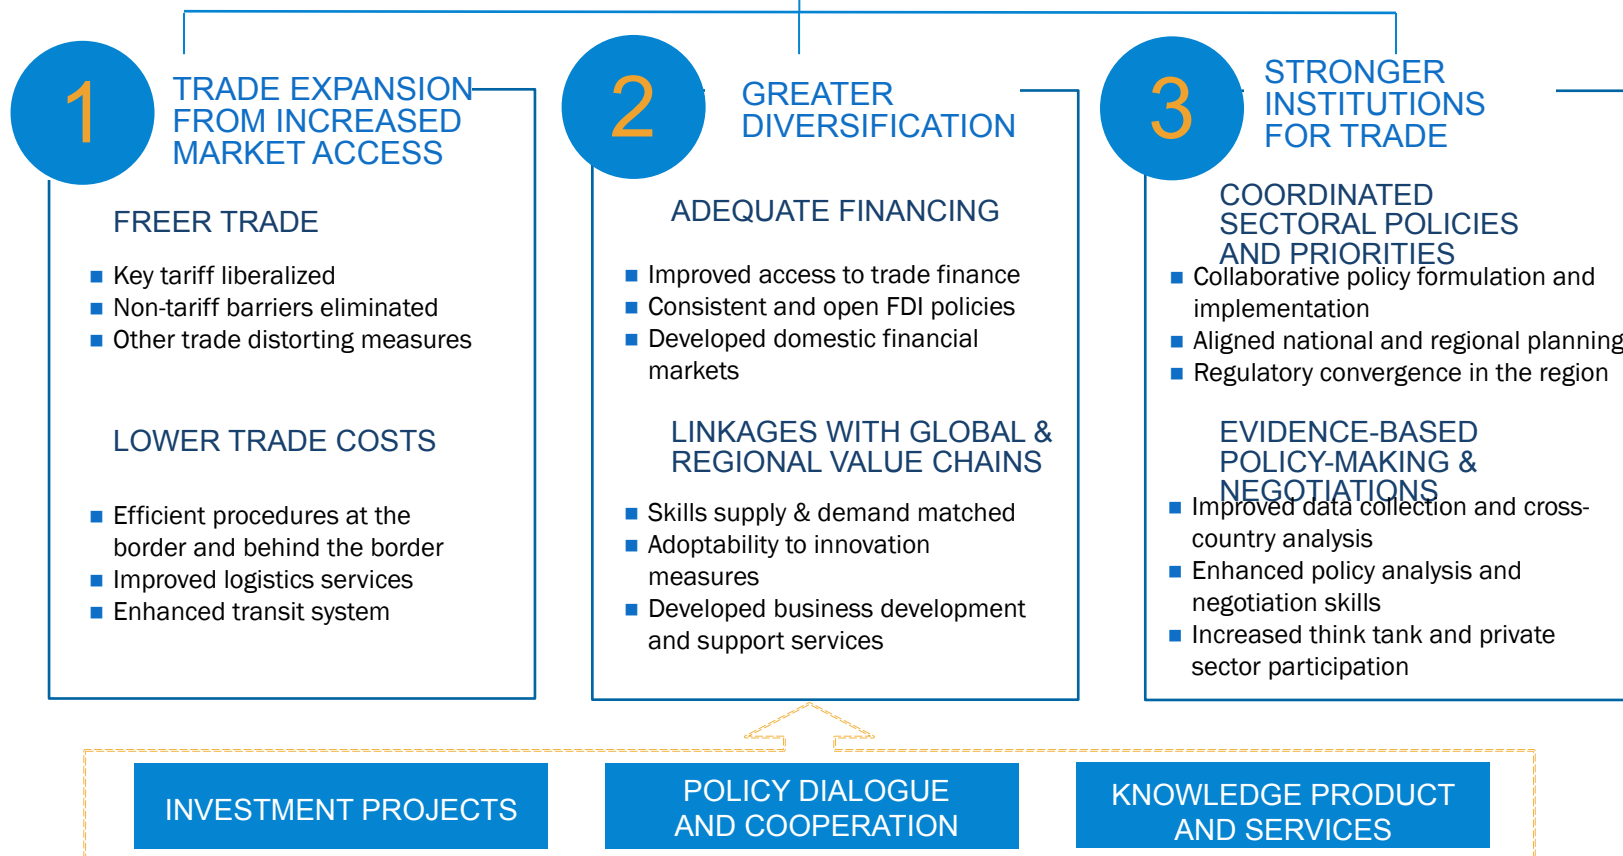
1

TRADE EXPANSION FROM INCREASED MARKET ACCESS

FREER TRADE

■ Key tariff liberalized
■ Non-tariff barriers eliminated
■ Other trade distorting measures

LOWER TRADE COSTS

■ Efficient procedures at the border and behind the border
■ Improved logistics services
■ Enhanced transit system

2

GREATER DIVERSIFICATION

ADEQUATE FINANCING

■ Improved access to trade finance
■ Consistent and open FDI policies
■ Developed domestic financial markets

LINKAGES WITH GLOBAL & REGIONAL VALUE CHAINS

■ Skills supply & demand matched
■ Adoptability to innovation measures
■ Developed business development and support services

3

STRONGER INSTITUTIONS FOR TRADE

COORDINATED SECTORAL POLICIES AND PRIORITIES

■ Collaborative policy formulation and implementation
■ Aligned national and regional planning
■ Regulatory convergence in the region

EVIDENCE-BASED POLICY-MAKING & NEGOTIATIONS

■ Improved data collection and cross-country analysis
■ Enhanced policy analysis and negotiation skills
■ Increased think tank and private sector participation

INVESTMENT PROJECTS

POLICY DIALOGUE AND COOPERATION

KNOWLEDGE PRODUCT AND SERVICES